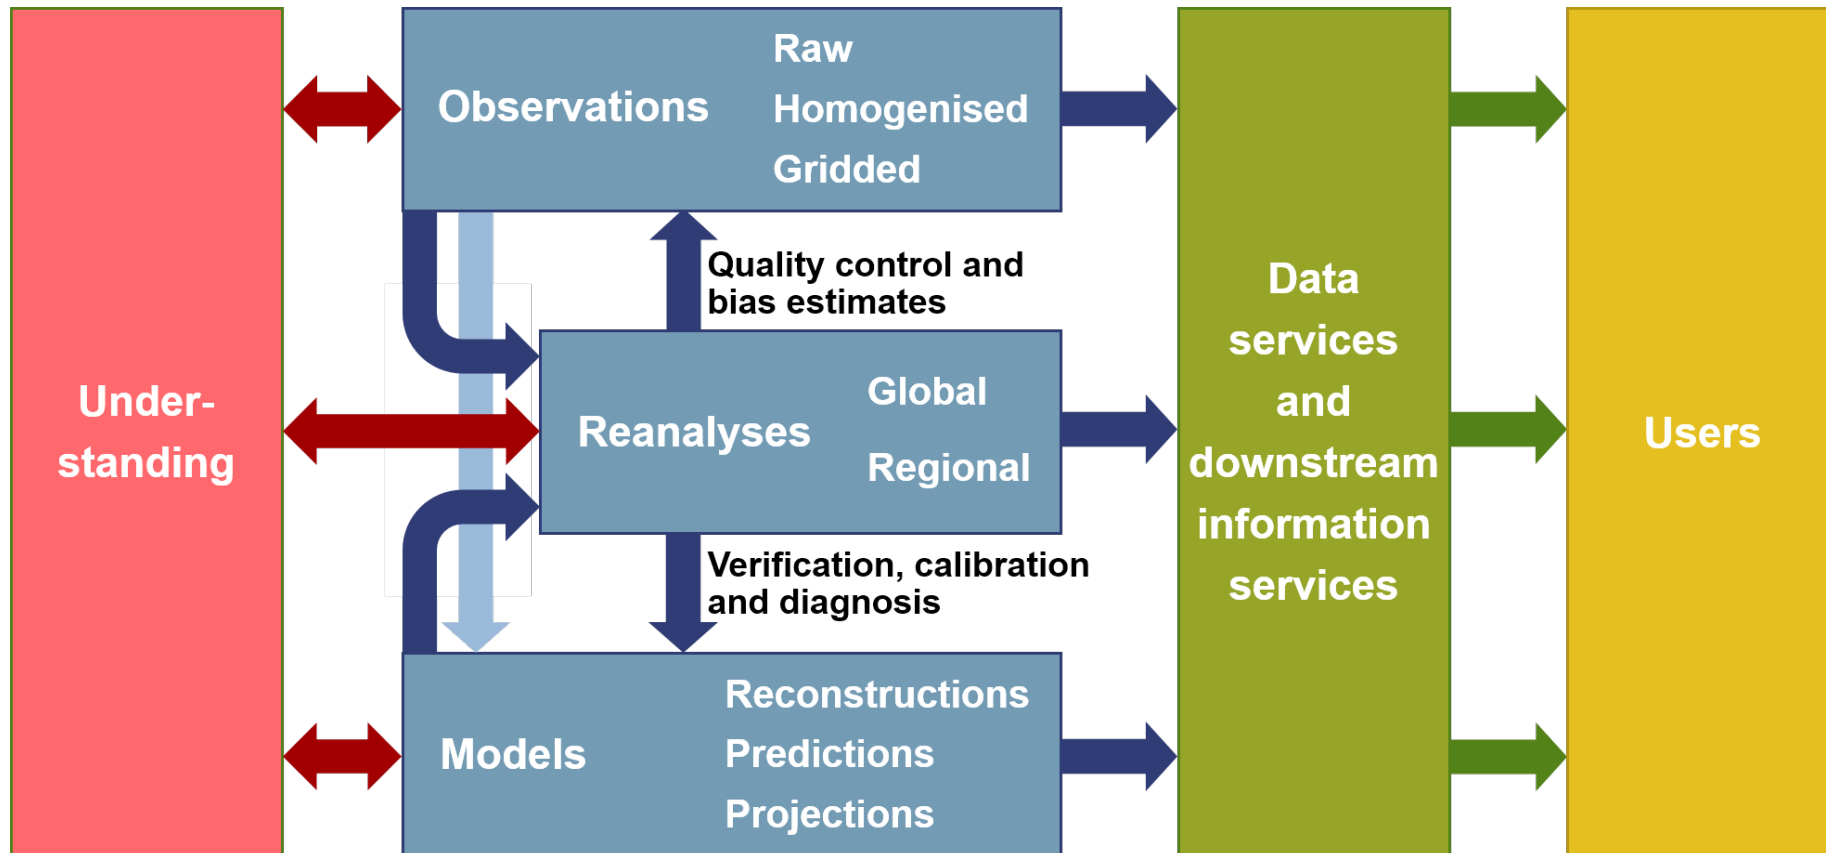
Under-standing

Observations

Raw

Homogenised

Gridded

Quality control and bias estimates

Reanalyses

Global

Regional

Verification, calibration and diagnosis

Models

Reconstructions

Predictions

Projections

Data services and downstream information services

Users